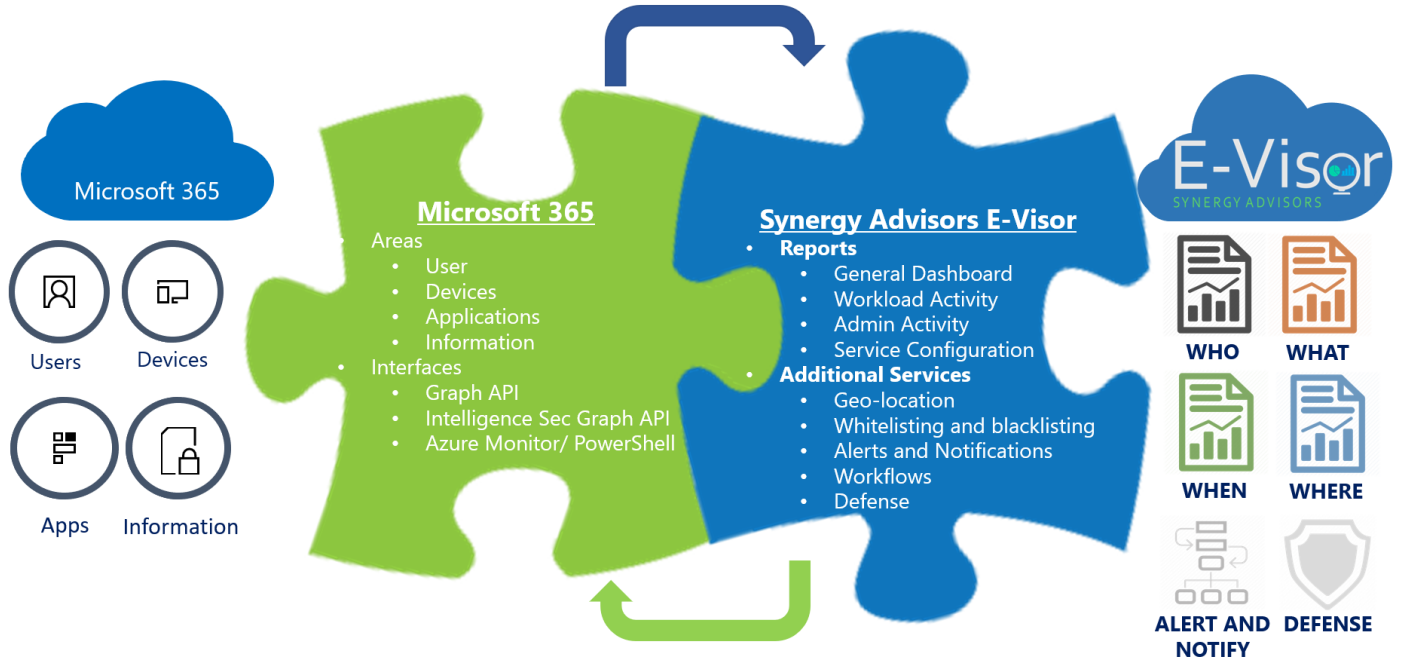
Microsoft 365

Users

Devices

Apps

Information

Microsoft 365

- Areas
  - User
  - Devices
  - Applications
  - Information
- Interfaces
  - Graph API
  - Intelligence Sec Graph API
  - Azure Monitor/ PowerShell

Synergy Advisors E-Visor

- Reports
  - General Dashboard
  - Workload Activity
  - Admin Activity
  - Service Configuration
- Additional Services
  - Geo-location
  - Whitelisting and blacklisting
  - Alerts and Notifications
  - Workflows
  - Defense

E-Visor
SYNERGY ADVISORS

WHO

WHAT

WHEN

WHERE

ALERT AND NOTIFY

DEFENSE